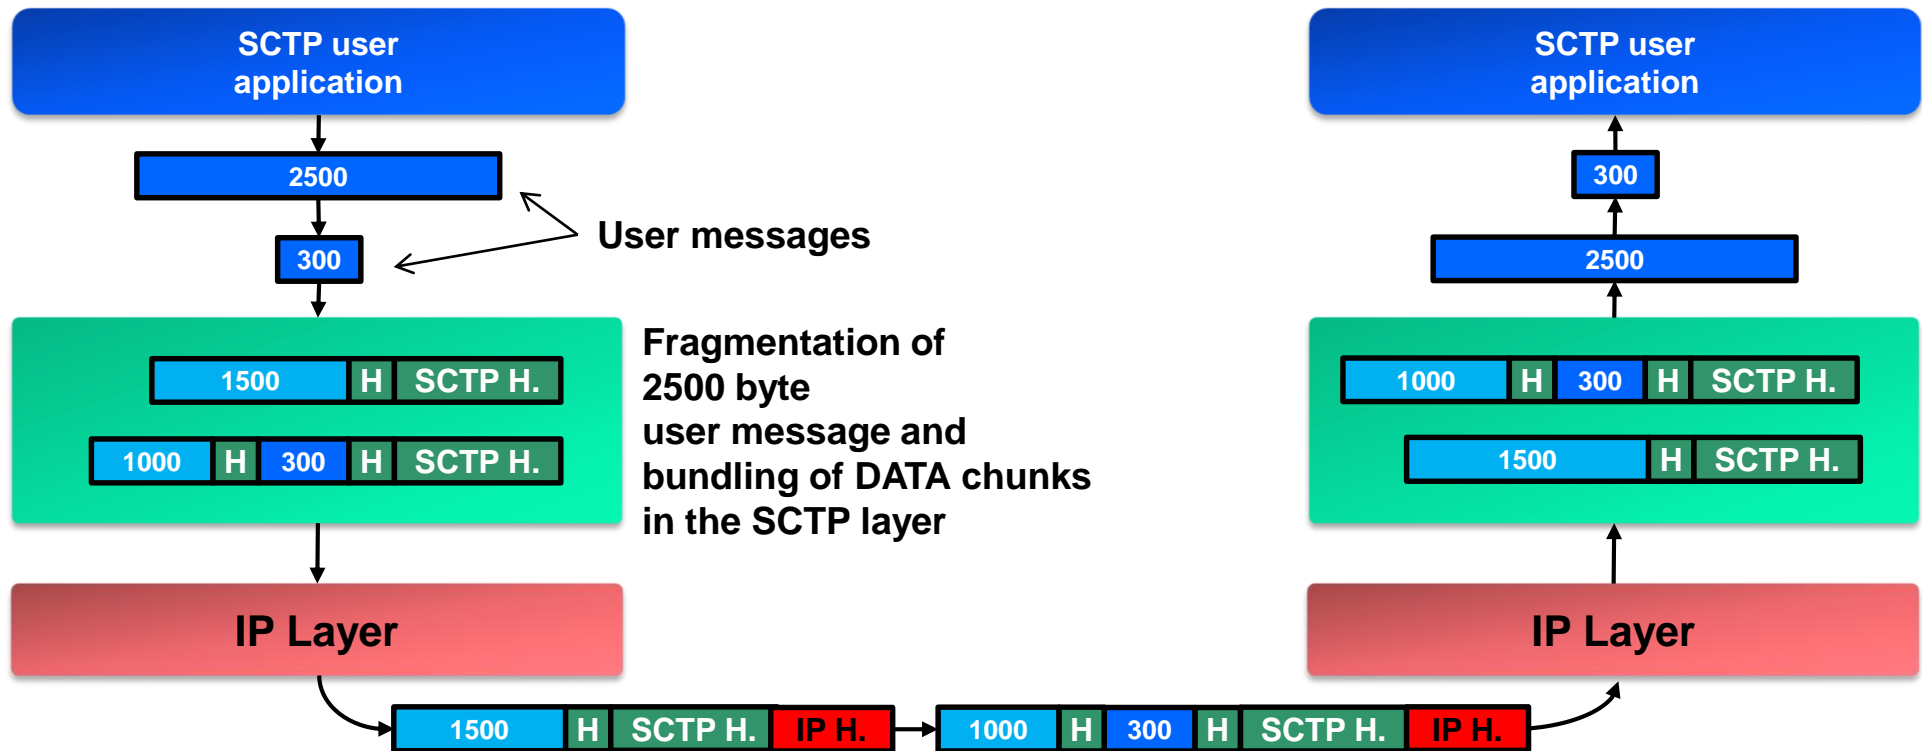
SCTP user application

2500

300

User messages

1500 H SCTP H.

1000 H 300 H SCTP H.

Fragmentation of 2500 byte user message and bundling of DATA chunks in the SCTP layer

IP Layer

1500 H SCTP H. IP H.

1000 H 300 H SCTP H. IP H.

SCTP user application

300

2500

1000 H 300 H SCTP H.

1500 H SCTP H.

IP Layer